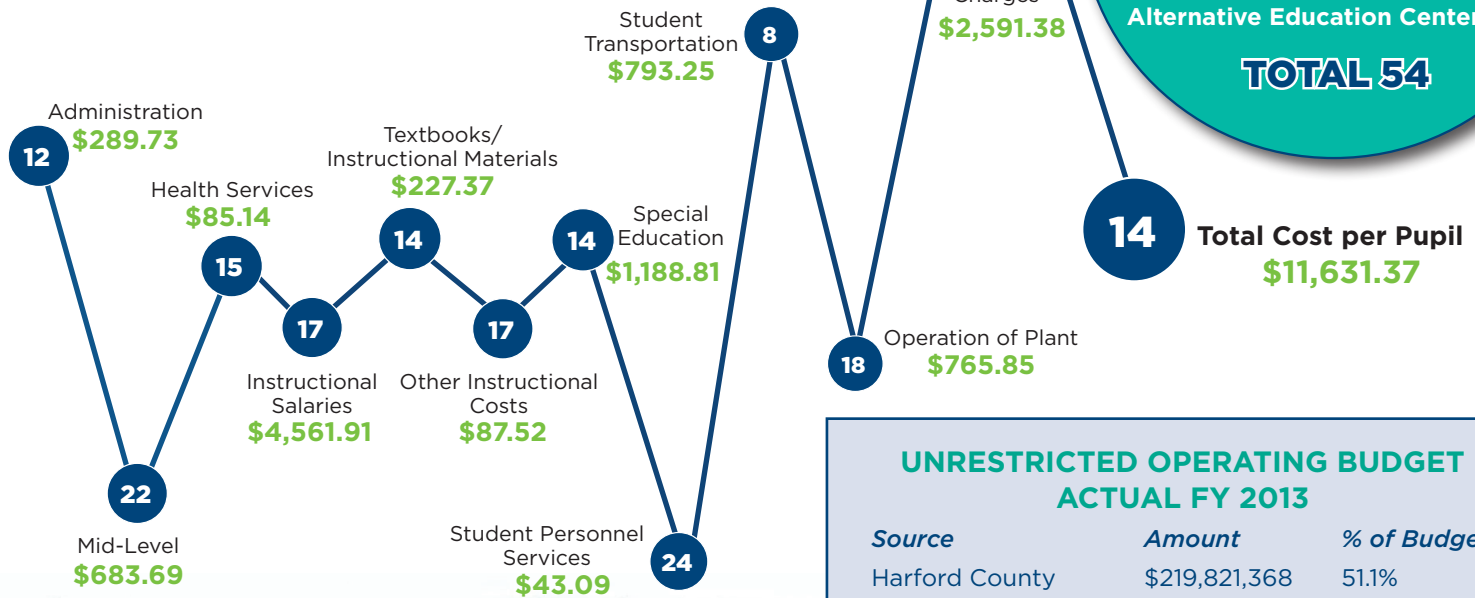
Student Transportation
$793.25
8

Charges
$2,591.38

Alternative Education Center
TOTAL 54

Administration
$289.73
12

Textbooks/ Instructional Materials
$227.37

Health Services
$85.14

14

14
Special Education
$1,188.81

14
Total Cost per Pupil
$11,631.37

15

17

17

18
Operation of Plant
$765.85

Instructional Salaries
$4,561.91

Other Instructional Costs
$87.52

22

Mid-Level
$683.69

Student Personnel Services
$43.09

24

UNRESTRICTED OPERATING BUDGET ACTUAL FY 2013

| Source | Amount | % of Budge |
|---|---|---|
| Harford County | $219,821,368 | 51.1% |